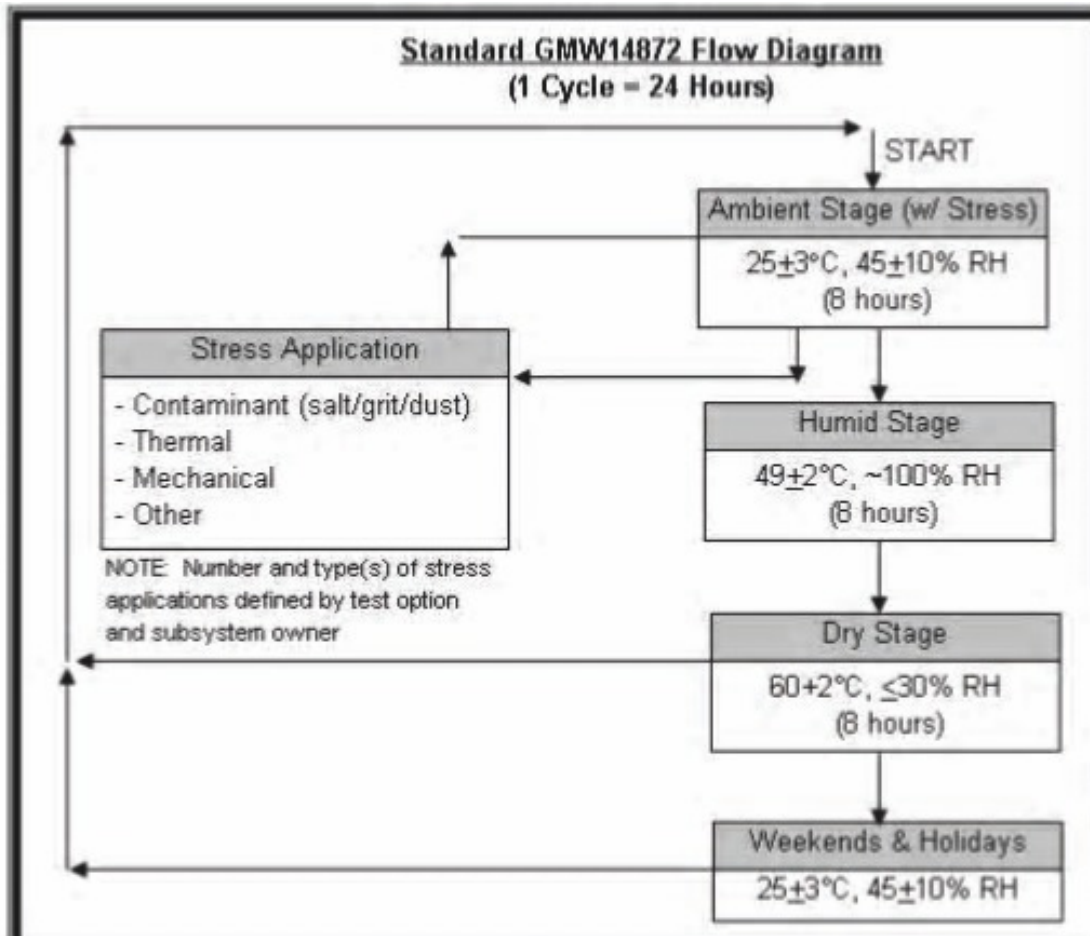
Standard GMW14872 Flow Diagram
(1 Cycle = 24 Hours)

START

Ambient Stage (w/ Stress)
25$\pm$3°C, 45$\pm$10% RH
(8 hours)

Stress Application
- Contaminant (salt/grit/dust)
- Thermal
- Mechanical
- Other

NOTE: Number and type(s) of stress applications defined by test option and subsystem owner

Humid Stage
49$\pm$2°C, ~100% RH
(8 hours)

Dry Stage
60+2°C, $\leq$30% RH
(8 hours)

Weekends & Holidays
25$\pm$3°C, 45$\pm$10% RH